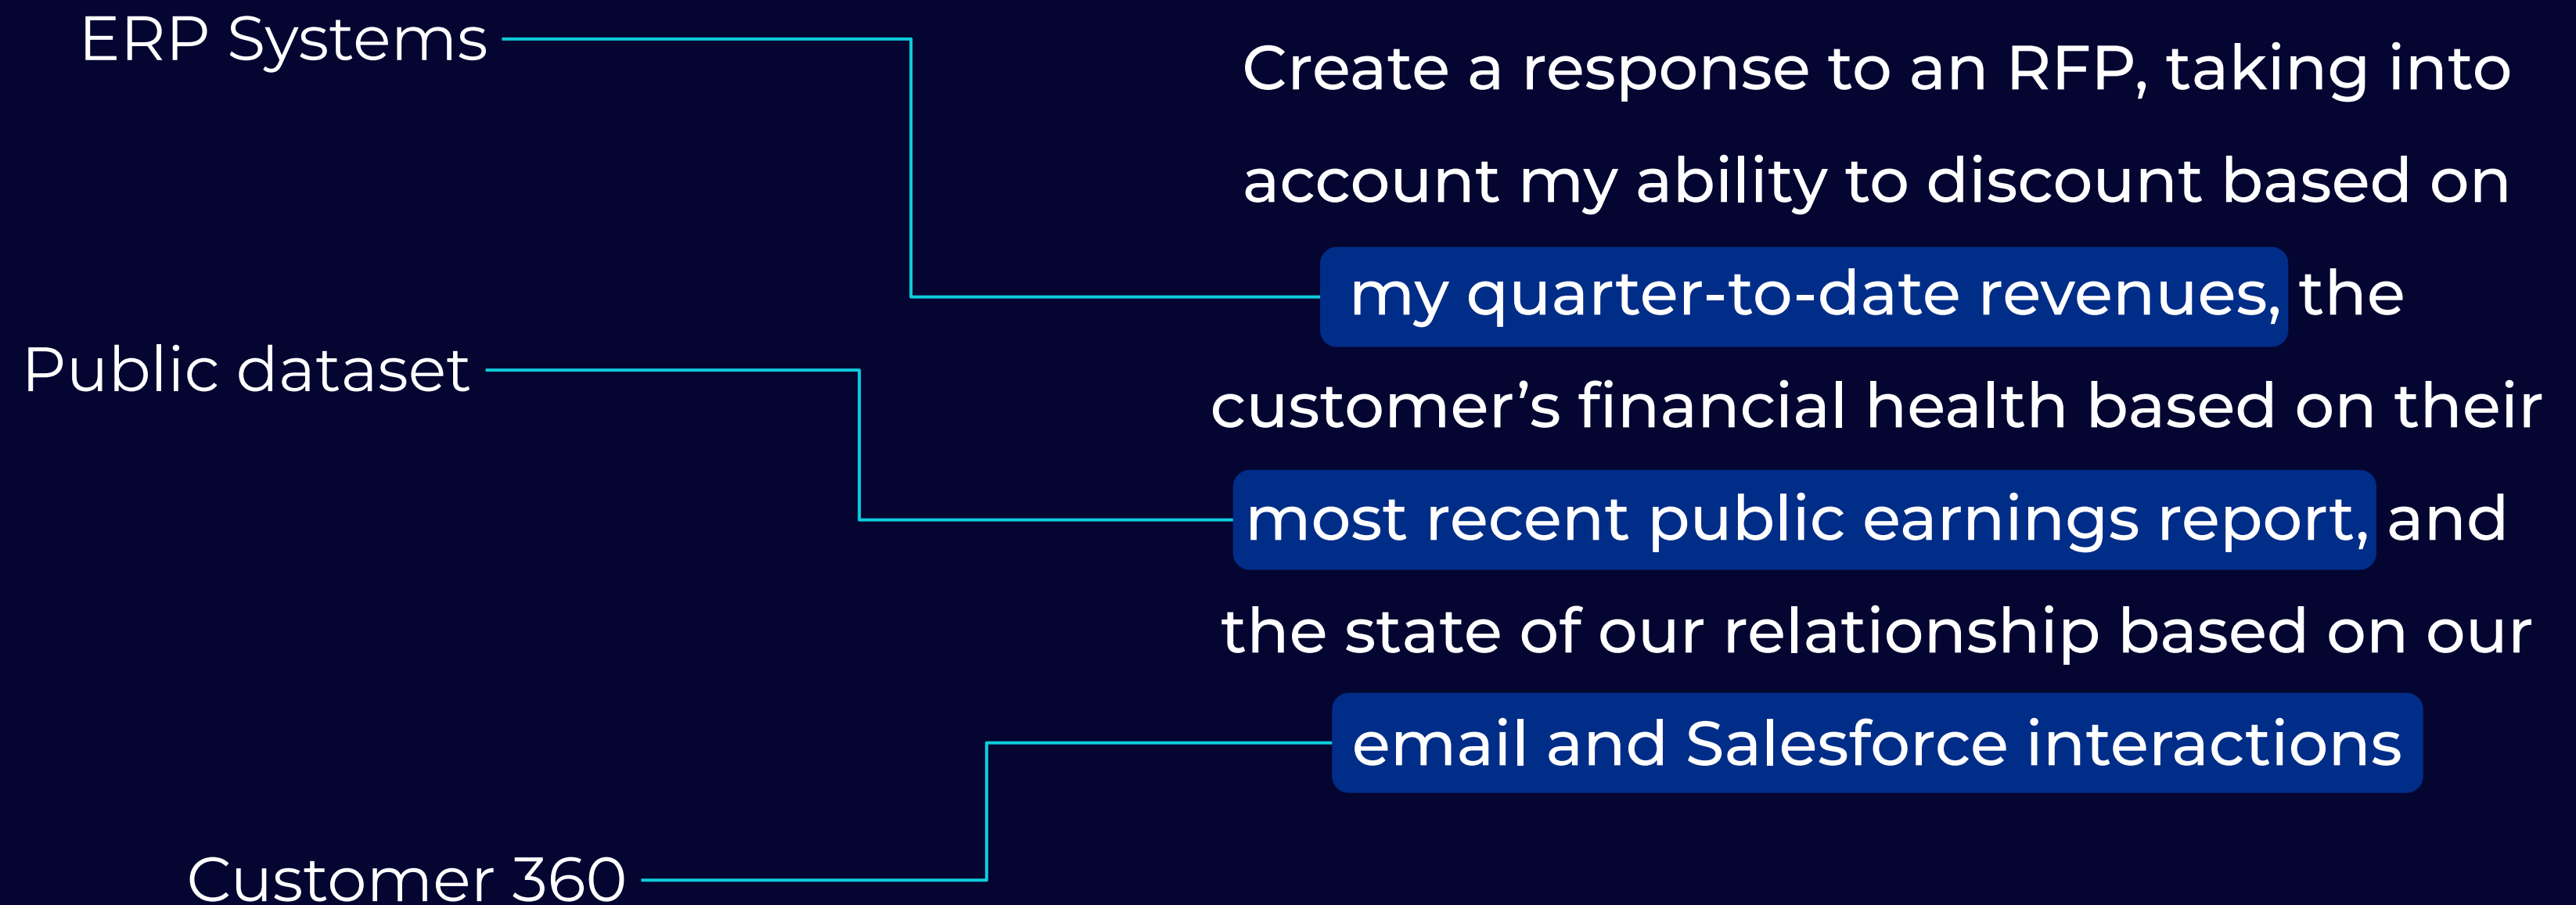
ERP Systems

Public dataset

Customer 360

Create a response to an RFP, taking into account my ability to discount based on my quarter-to-date revenues, the customer's financial health based on their most recent public earnings report, and the state of our relationship based on our email and Salesforce interactions